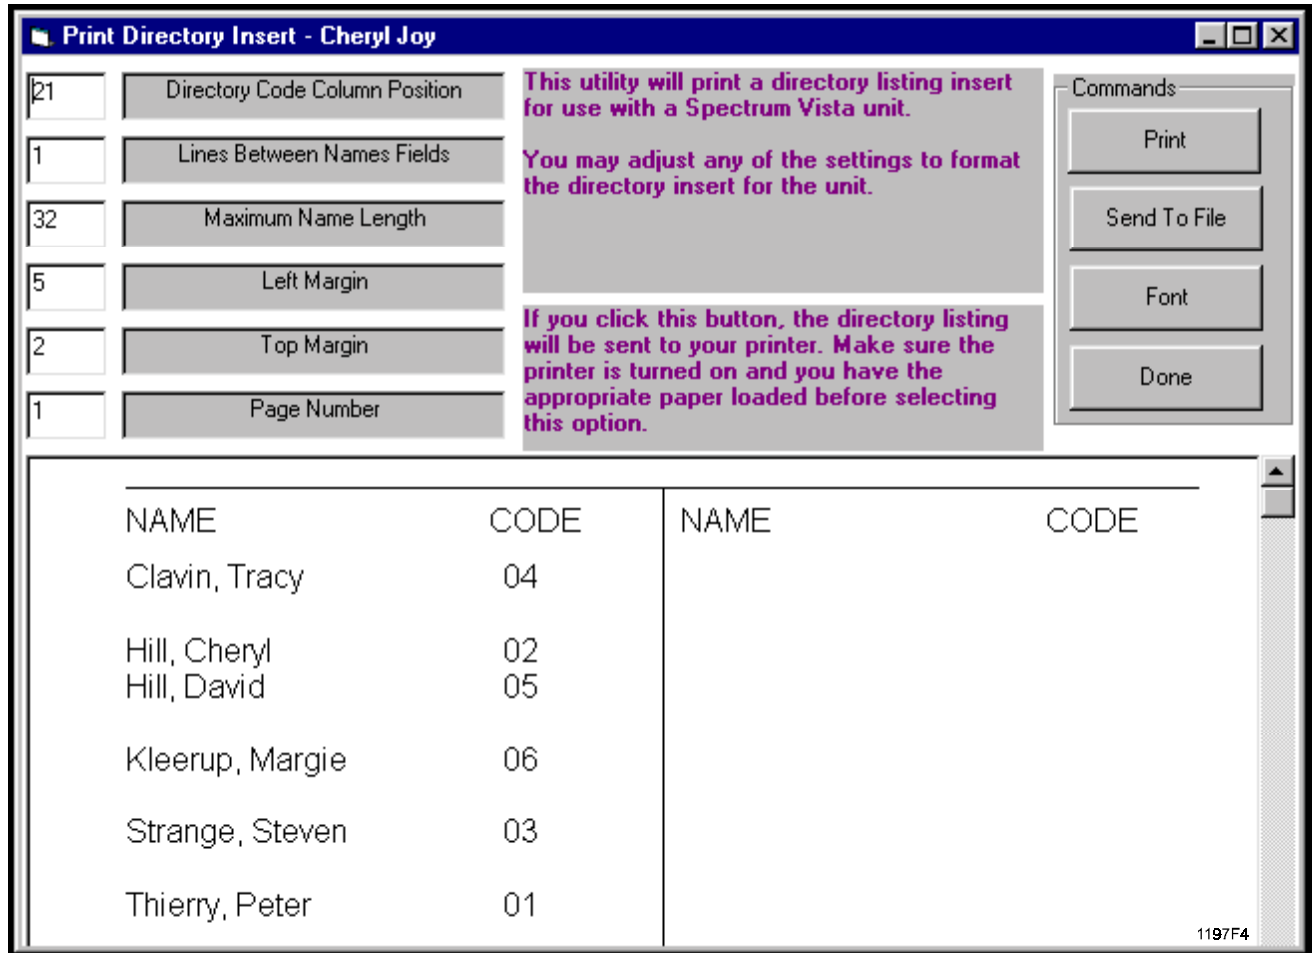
Print Directory Insert - Cheryl Joy

21 Directory Code Column Position
1 Lines Between Names Fields
32 Maximum Name Length
5 Left Margin
2 Top Margin
1 Page Number

This utility will print a directory listing insert for use with a Spectrum Vista unit.

You may adjust any of the settings to format the directory insert for the unit.

If you click this button, the directory listing will be sent to your printer. Make sure the printer is turned on and you have the appropriate paper loaded before selecting this option.

Commands
Print
Send To File
Font
Done

| NAME | CODE | NAME | CODE |
|---|---|---|---|
| Clavin, Tracy | 04 | | |
| Hill, Cheryl | 02 | | |
| Hill, David | 05 | | |
| Kleerup, Margie | 06 | | |
| Strange, Steven | 03 | | |
| Thierry, Peter | 01 | | |

1197F4